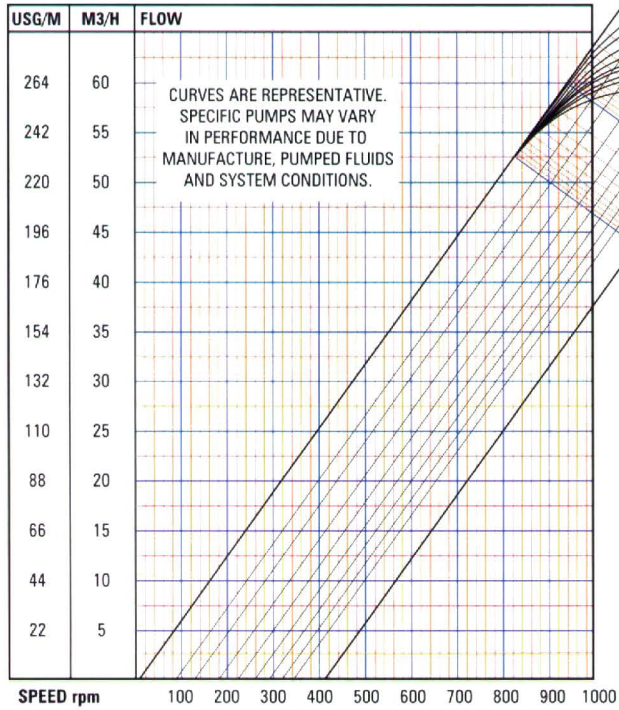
| USG/M | M3/H | FLOW |
|---|---|---|
| 264 | 60 | |
| 242 | 55 | |
| 220 | 50 | |
| 196 | 45 | |
| 176 | 40 | |
| 154 | 35 | |
| 132 | 30 | |
| 110 | 25 | |
| 88 | 20 | |
| 66 | 15 | |
| 44 | 10 | |
| 22 | 5 | |

CURVES ARE REPRESENTATIVE. SPECIFIC PUMPS MAY VARY IN PERFORMANCE DUE TO MANUFACTURE, PUMPED FLUIDS AND SYSTEM CONDITIONS.

SPEED rpm 100 200 300 400 500 600 700 800 900 1000